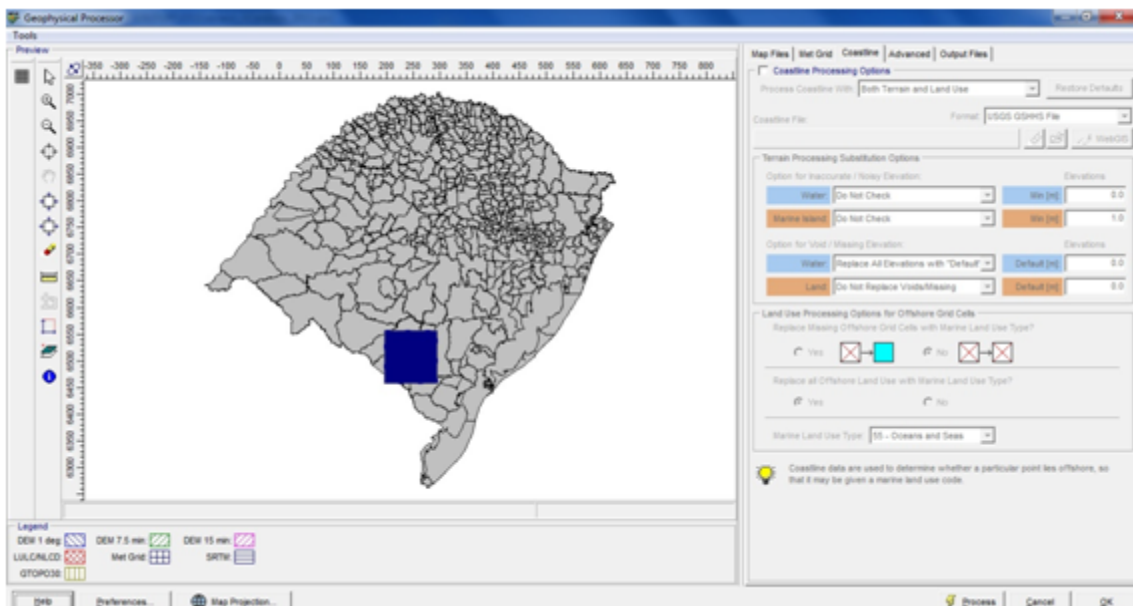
Geophysical Processor

Tools

Preview

-350 -300 -250 -200 -150 -100 -50 0 50 100 150 200 250 300 350 400 450 500 550 600 650 700 750 800

7000 6950 6900 6850 6800 6750 6700 6650 6600 6550 6500 6450 6400 6350 6300

Map Files | Met Grid | Coastline | Advanced | Output Files

Coastline Processing Options

Process Coastline With: Both Terrain and Land Use

Restore Defaults

Coastline File:

Format: USGS GSHHS File

WebGIS

Terrain Processing Substitution Options

Option for Inaccurate / Noisy Elevation:

Elevations

Water: Do Not Check

Min [m] 0.0

Marine Island: Do Not Check

Min [m] 1.0

Option for Void / Missing Elevation:

Elevations

Water: Replace All Elevations with "Default"

Default [m] 0.0

Land: Do Not Replace Voids/Missing

Default [m] 0.0

Land Use Processing Options for Offshore Grid Cells

Replace Missing Offshore Grid Cells with Marine Land Use Type?

Yes

No

Replace all Offshore Land Use with Marine Land Use Type?

Yes

No

Marine Land Use Type: 55 - Oceans and Seas

Coastline data are used to determine whether a particular point lies offshore, so that it may be given a marine land use code.

Legend

DEM 1 deg: DEM 7.5 min: DEM 15 min:

LULC/NLCD: Met Grid: SRTM:

GTOPO30:

Help

Preferences...

Map Projection...

Process

Cancel

OK